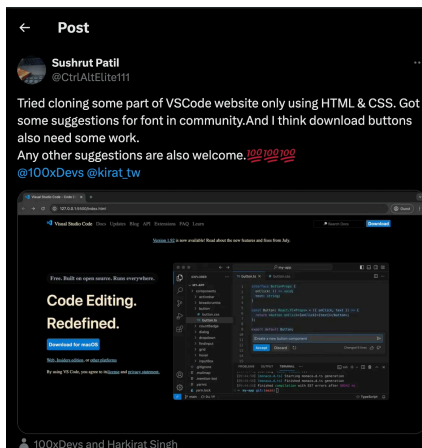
← Post

Sushrut Patil
@CtrlAltElite111

Tried cloning some part of VSCode website only using HTML & CSS. Got some suggestions for font in community.And I think download buttons also need some work.
Any other suggestions are also welcome.💯💯💯
@100xDevs @kirat_tw

Visual Studio Code Docs Updates Blog API Extensions FAQ Learn
Download

Free. Built on open source. Runs everywhere.

Code Editing.
Redefined.

Download for macOS

100xDevs and Harkirat Singh